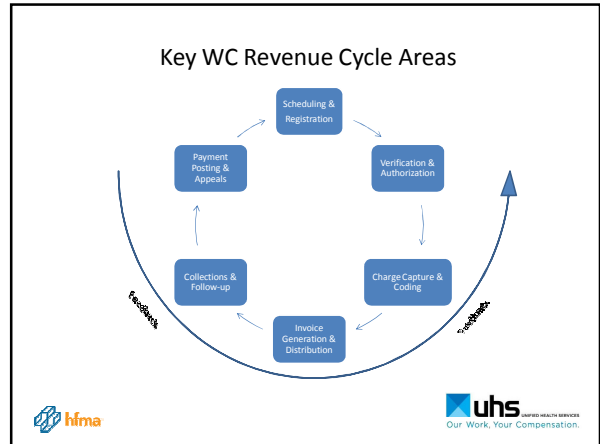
Key WC Revenue Cycle Areas

Scheduling & Registration

Verification & Authorization

Charge Capture & Coding

Invoice Generation & Distribution

Collections & Follow-up

Payment Posting & Appeals

Feedback

Feedback

hfma

uhs UNIFIED HEALTH SERVICES

Our Work, Your Compensation.